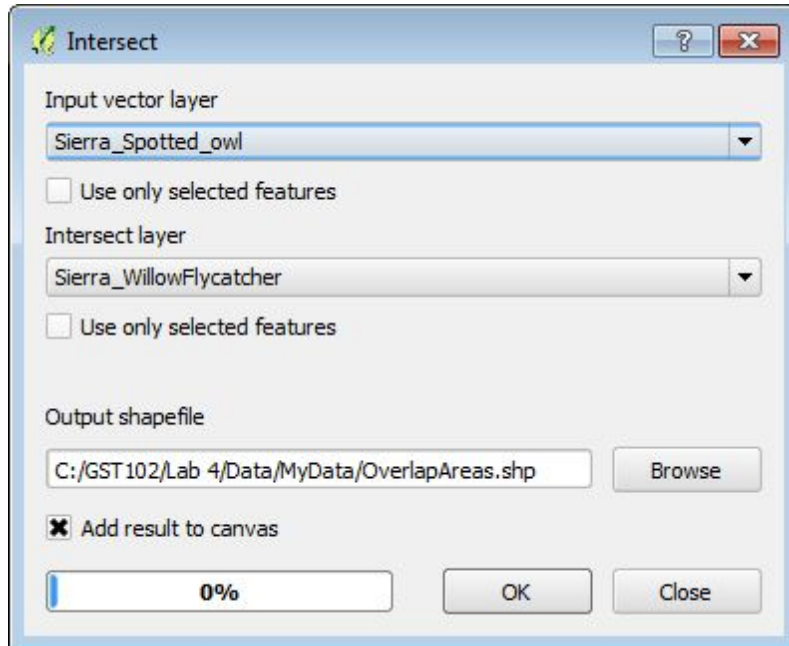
Intersect

?

Input vector layer

Sierra_Spotted_owl

Use only selected features

Intersect layer

Sierra_WillowFlycatcher

Use only selected features

Output shapefile

C:/GST102/Lab 4/Data/MyData/OverlapAreas.shp

Browse

Add result to canvas

0%

OK

Close